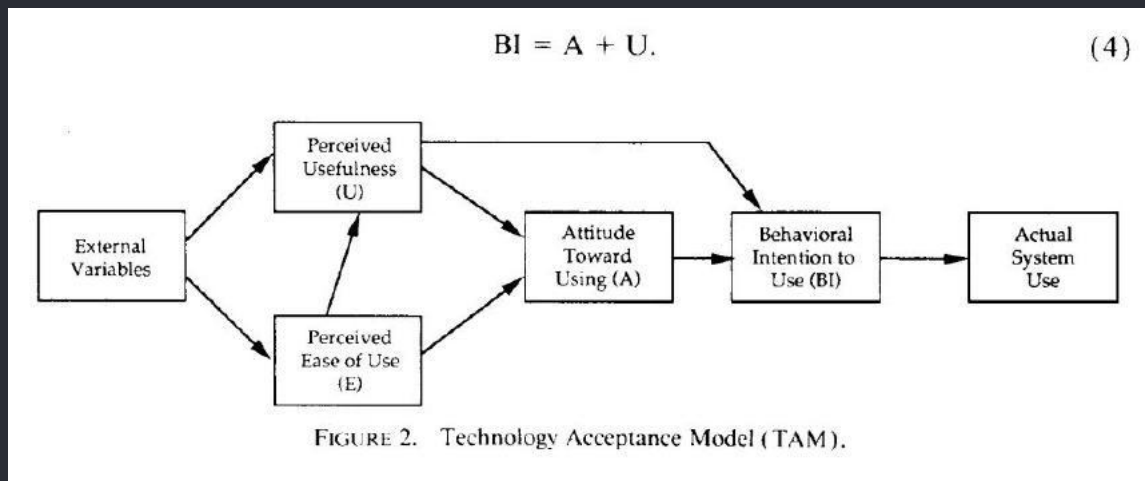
$BI = A + U.$ (4)

Perceived Usefulness (U)

External Variables

Attitude Toward Using (A)

Behavioral Intention to Use (BI)

Actual System Use

Perceived Ease of Use (E)

FIGURE 2. Technology Acceptance Model (TAM).